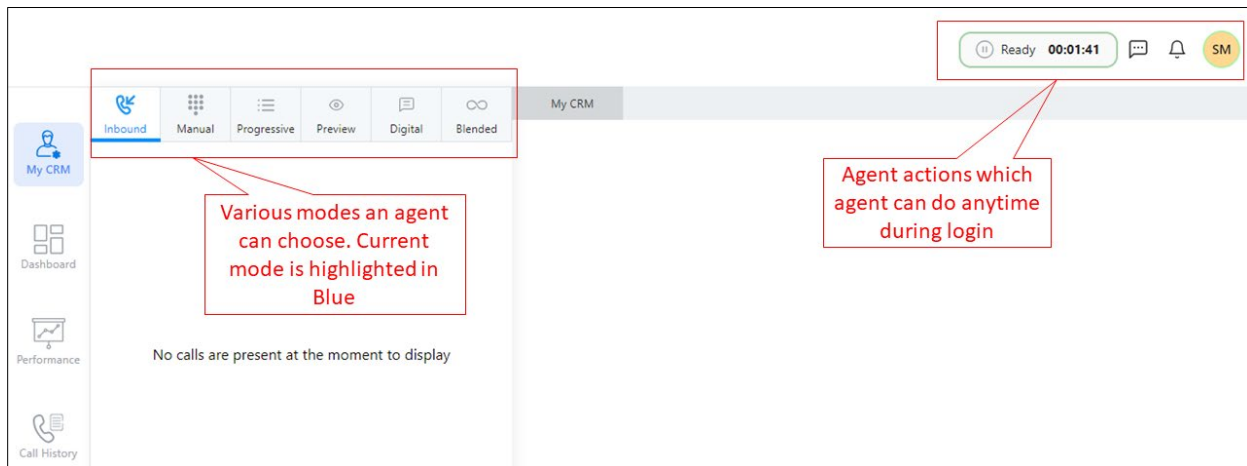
Ready 00:01:41

SM

Inbound Manual Progressive Preview Digital Blended

My CRM

My CRM

Dashboard

Performance

Call History

Agent actions which agent can do anytime during login

Various modes an agent can choose. Current mode is highlighted in Blue

No calls are present at the moment to display